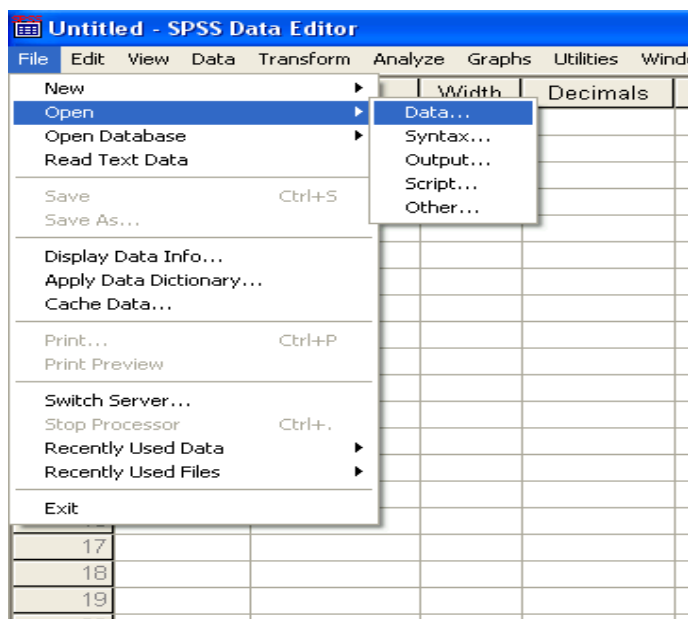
Untitled - SPSS Data Editor

File Edit View Data Transform Analyze Graphs Utilities Windo

New
Open
Open Database
Read Text Data

Save Ctrl+S
Save As...

Display Data Info...
Apply Data Dictionary...
Cache Data...

Print... Ctrl+P
Print Preview

Switch Server...
Stop Processor Ctrl+.
Recently Used Data
Recently Used Files

Exit

Data...
Syntax...
Output...
Script...
Other...

Width Decimals

17
18
19